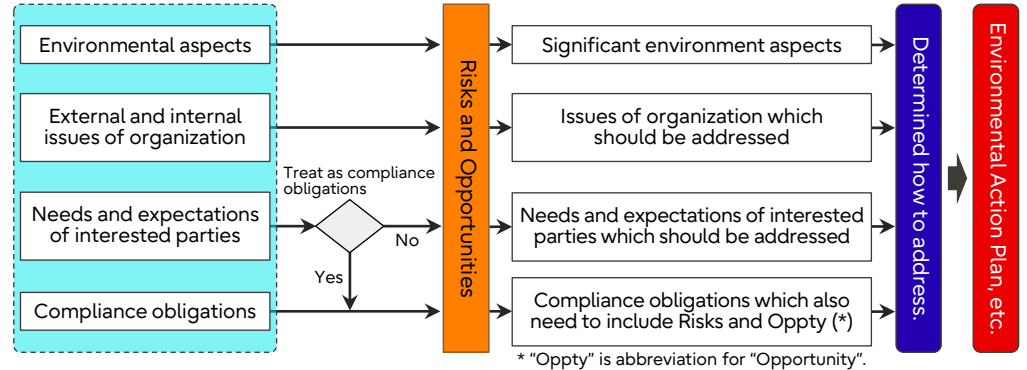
Environmental aspects

External and internal issues of organization

Needs and expectations of interested parties

Compliance obligations

Treat as compliance obligations

No

Yes

Risks and Opportunities

Significant environment aspects

Issues of organization which should be addressed

Needs and expectations of interested parties which should be addressed

Compliance obligations which also need to include Risks and Oppty (*)

* “Oppty” is abbreviation for “Opportunity”.

Determined how to address.

Environmental Action Plan, etc.